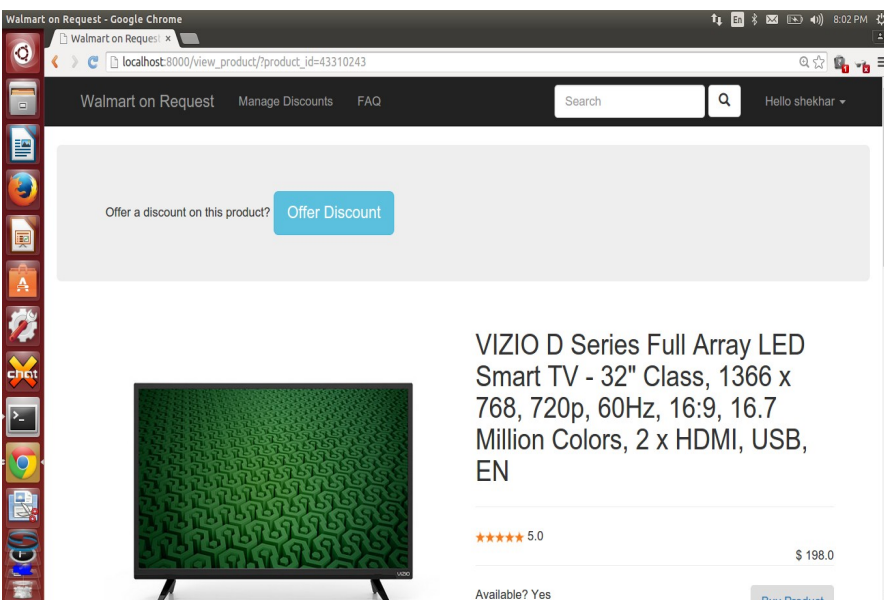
Walmart on Request - Google Chrome

En 8:02 PM

Walmart on Request ×

localhost:8000/view_product/?product_id=43310243

Walmart on Request Manage Discounts FAQ Search Hello shekhar

Offer a discount on this product? Offer Discount

VIZIO D Series Full Array LED Smart TV - 32" Class, 1366 x 768, 720p, 60Hz, 16:9, 16.7 Million Colors, 2 x HDMI, USB, EN

★★★★★ 5.0

$ 198.0

Available? Yes

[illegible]

VIZIO

chat